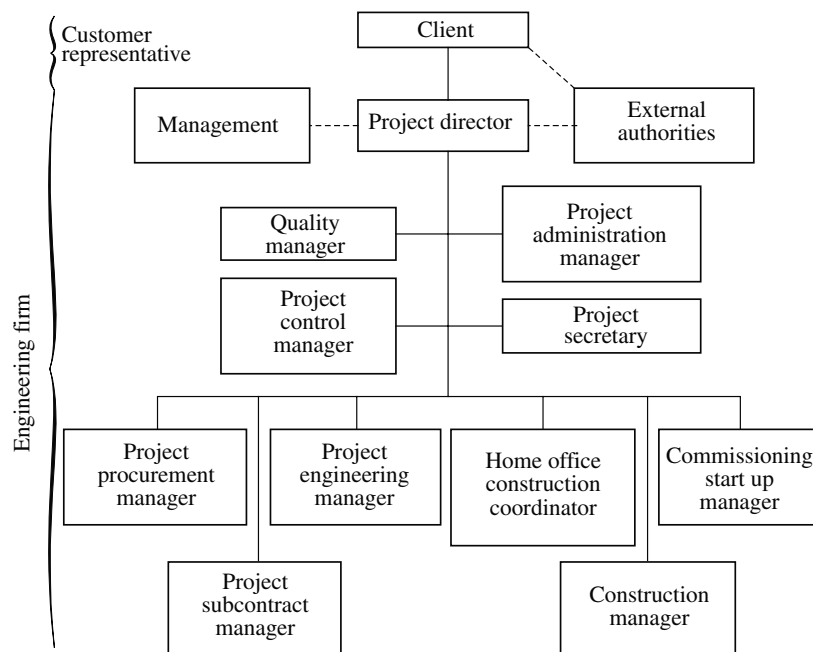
Customer representative

Client

Management

Project director

External authorities

Engineering firm

Quality manager

Project administration manager

Project control manager

Project secretary

Project procurement manager

Project engineering manager

Home office construction coordinator

Commissioning start up manager

Project subcontract manager

Construction manager